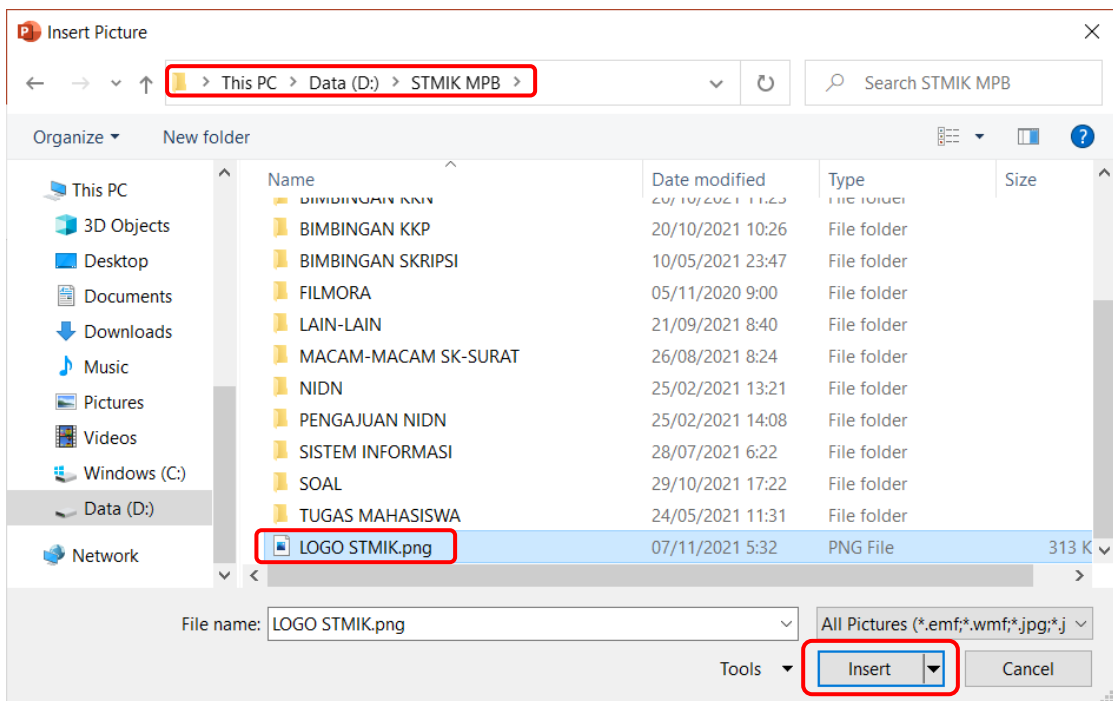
Insert Picture

This PC > Data (D:) > STMIK MPB >

Search STMIK MPB

Organize ▾ New folder

This PC
3D Objects
Desktop
Documents
Downloads
Music
Pictures
Videos
Windows (C:)
Data (D:)
Network

| Name | Date modified | Type | Size |
|---|---|---|---|
| BIMBINGAN KKN | 20/10/2021 11:23 | File folder | |
| BIMBINGAN KKP | 20/10/2021 10:26 | File folder | |
| BIMBINGAN SKRIPSI | 10/05/2021 23:47 | File folder | |
| FILMORA | 05/11/2020 9:00 | File folder | |
| LAIN-LAIN | 21/09/2021 8:40 | File folder | |
| MACAM-MACAM SK-SURAT | 26/08/2021 8:24 | File folder | |
| NIDN | 25/02/2021 13:21 | File folder | |
| PENGAJUAN NIDN | 25/02/2021 14:08 | File folder | |
| SISTEM INFORMASI | 28/07/2021 6:22 | File folder | |
| SOAL | 29/10/2021 17:22 | File folder | |
| TUGAS MAHASISWA | 24/05/2021 11:31 | File folder | |
| LOGO STMIK.png | 07/11/2021 5:32 | PNG File | 313 K |

File name: LOGO STMIK.png

All Pictures (*.emf;*.wmf;*.jpg;*.j

Tools ▾ Insert Cancel